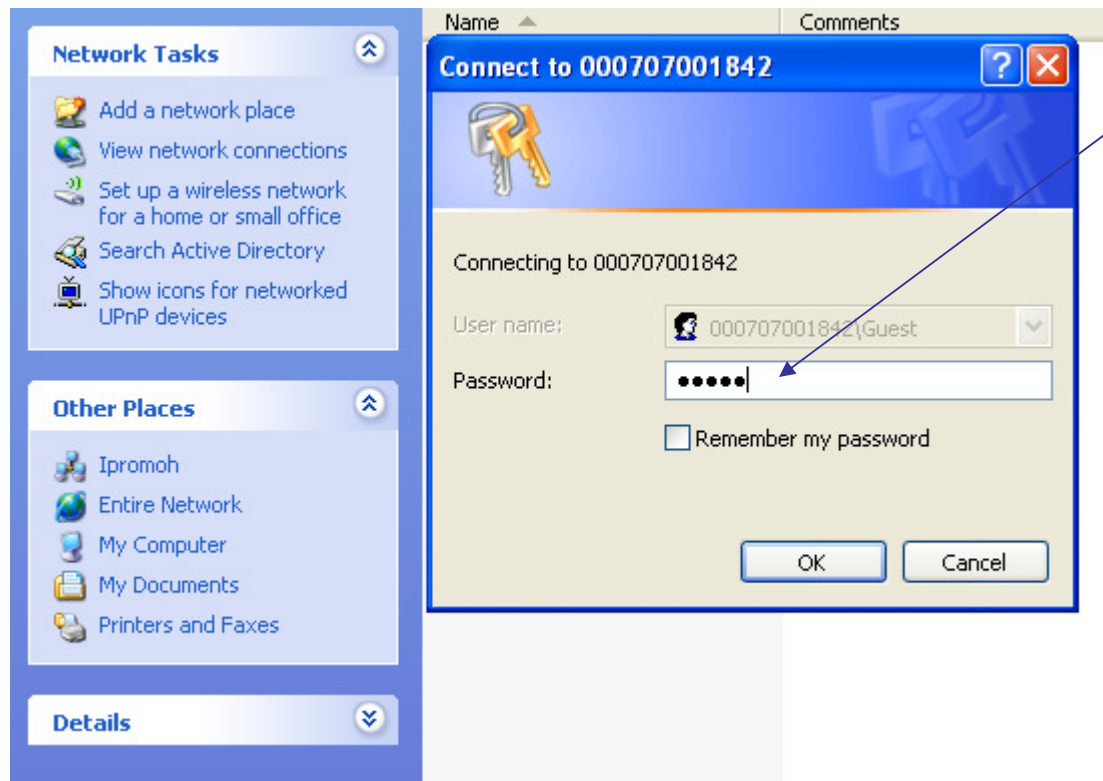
Network Tasks

Add a network place
View network connections
Set up a wireless network for a home or small office
Search Active Directory
Show icons for networked UPnP devices

Other Places

Ipromoh
Entire Network
My Computer
My Documents
Printers and Faxes

Details

Name
Comments

Connect to 000707001842

Connecting to 000707001842

User name: 000707001842\Guest
Password: •••••

Remember my password

OK
Cancel